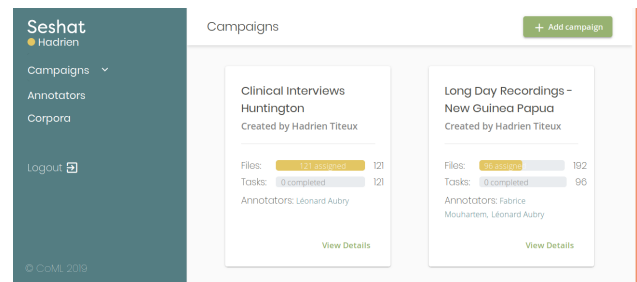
Seshat
Hadrien

Campaigns
Annotators
Corpora

Logout

© CoML 2019

Campaigns

+ Add campaign

Clinical Interviews Huntington
Created by Hadrien Titeux

Files: 121 assigned 121
Tasks: 0 completed 121
Annotators: Léonard Aubry

View Details

Long Day Recordings - New Guinea Papua
Created by Hadrien Titeux

Files: 96 assigned 192
Tasks: 0 completed 96
Annotators: Fabrice Mouhartem, Léonard Aubry

View Details